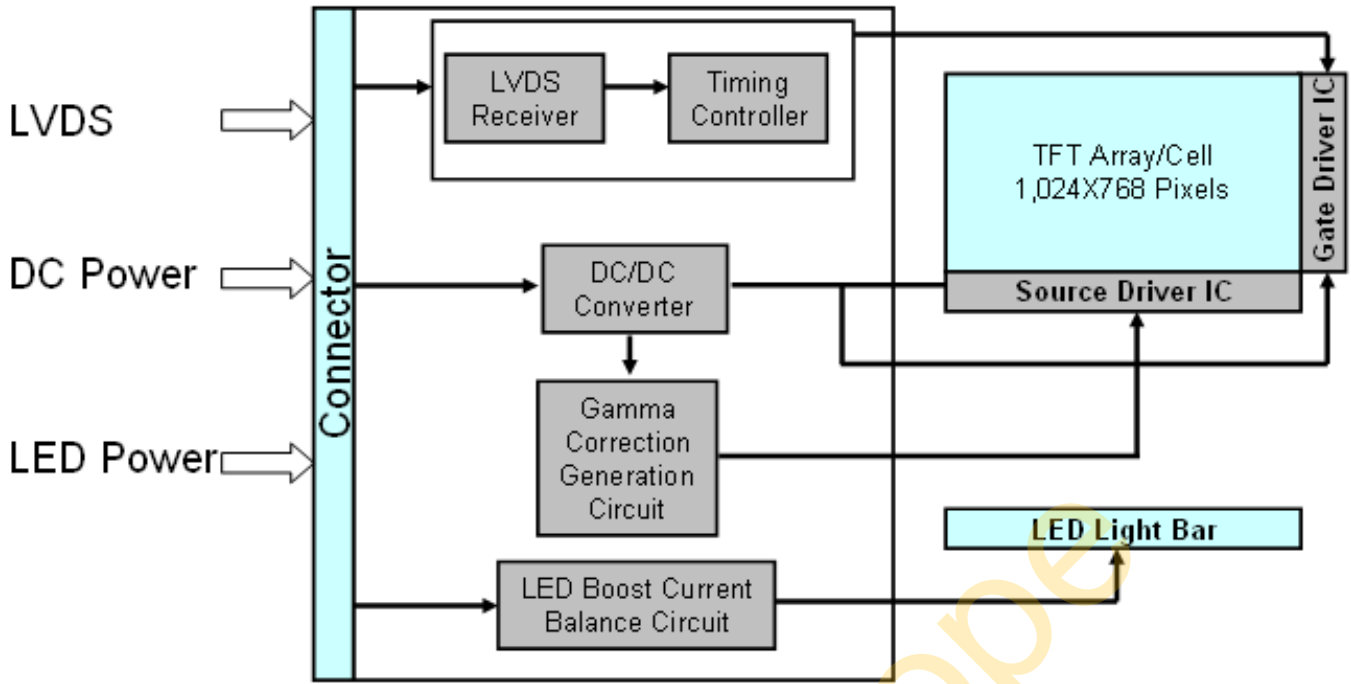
LVDS

DC Power

LED Power

Connector

LVDS Receiver

Timing Controller

TFT Array/Cell 1,024X768 Pixels

Gate Driver IC

DC/DC Converter

Source Driver IC

Gamma Correction Generation Circuit

LED Light Bar

LED Boost Current Balance Circuit